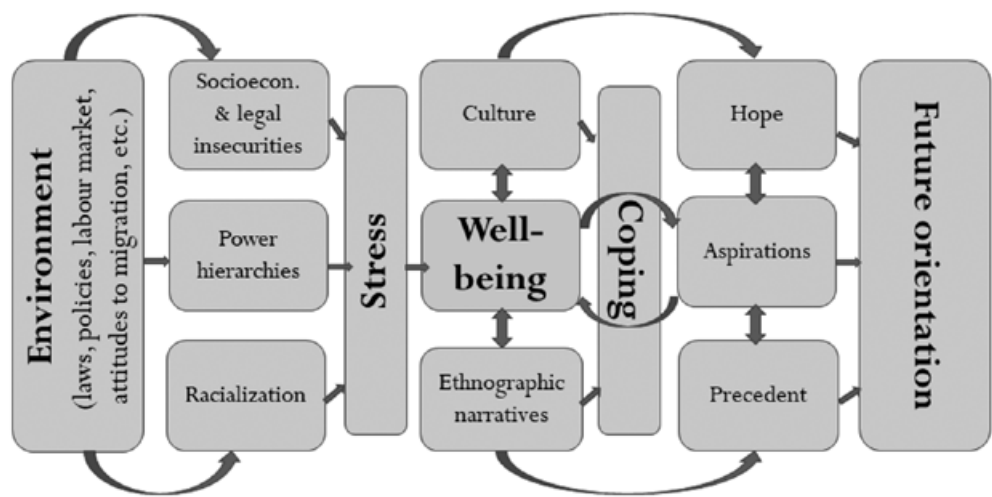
Environment
(laws, policies, labour market, attitudes to migration, etc.)

Socioecon. & legal insecurities

Power hierarchies

Racialization

Stress

Culture

Well-being

Ethnographic narratives

Coping

Hope

Aspirations

Precedent

Future orientation